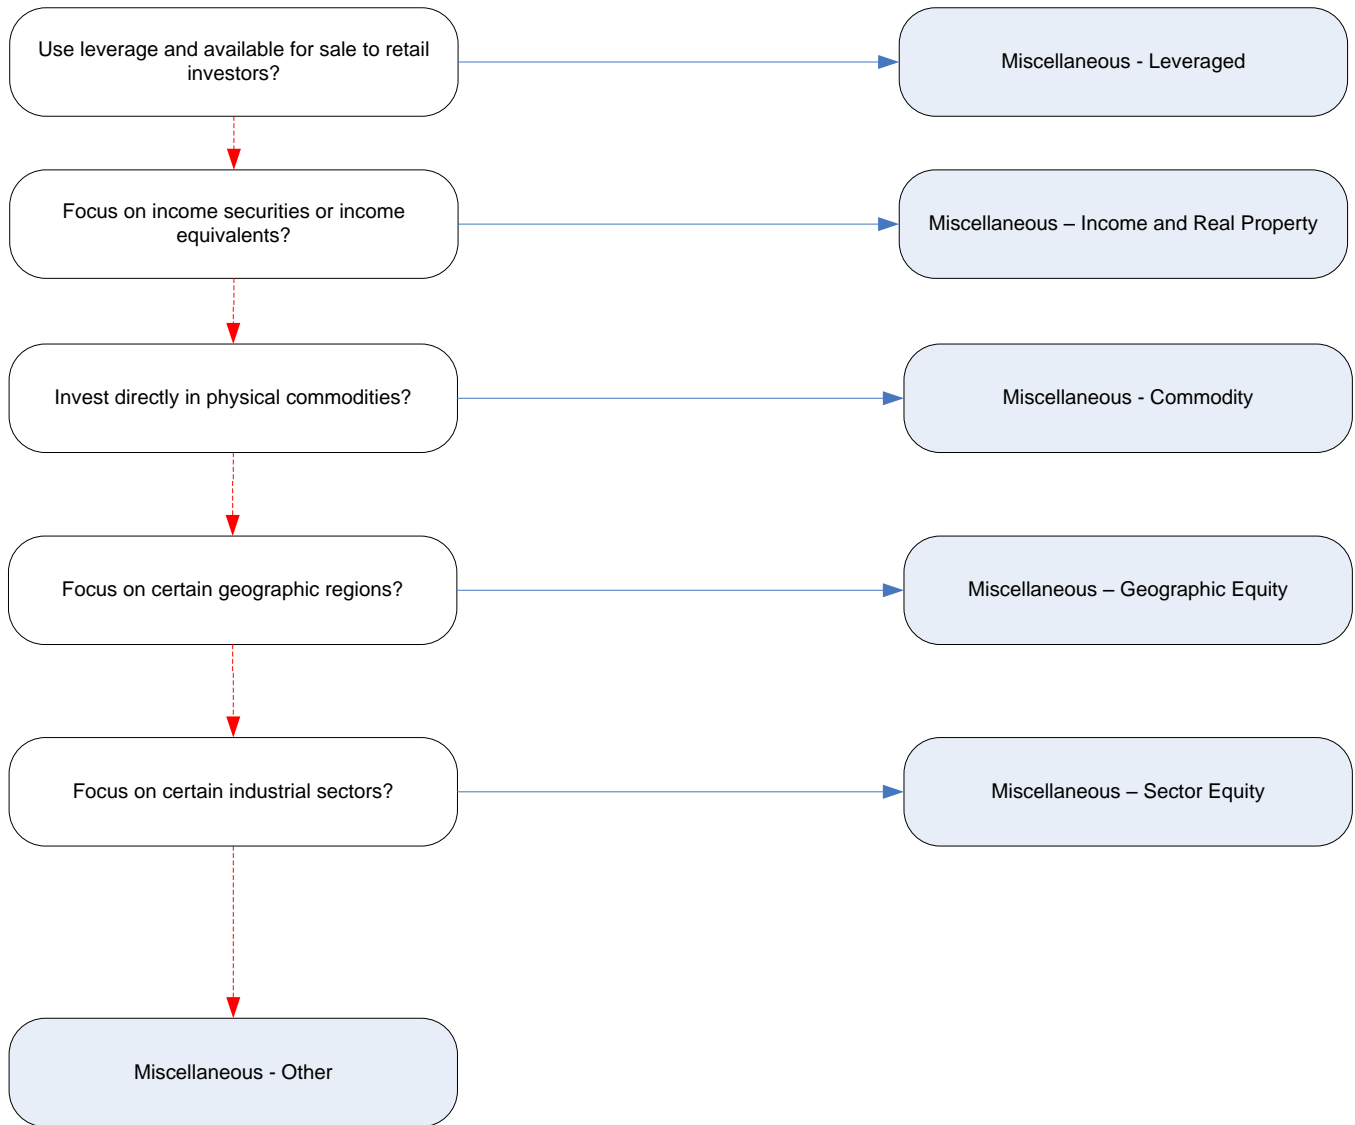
Use leverage and available for sale to retail investors?

Miscellaneous - Leveraged

Focus on income securities or income equivalents?

Miscellaneous – Income and Real Property

Invest directly in physical commodities?

Miscellaneous - Commodity

Focus on certain geographic regions?

Miscellaneous – Geographic Equity

Focus on certain industrial sectors?

Miscellaneous – Sector Equity

Miscellaneous - Other